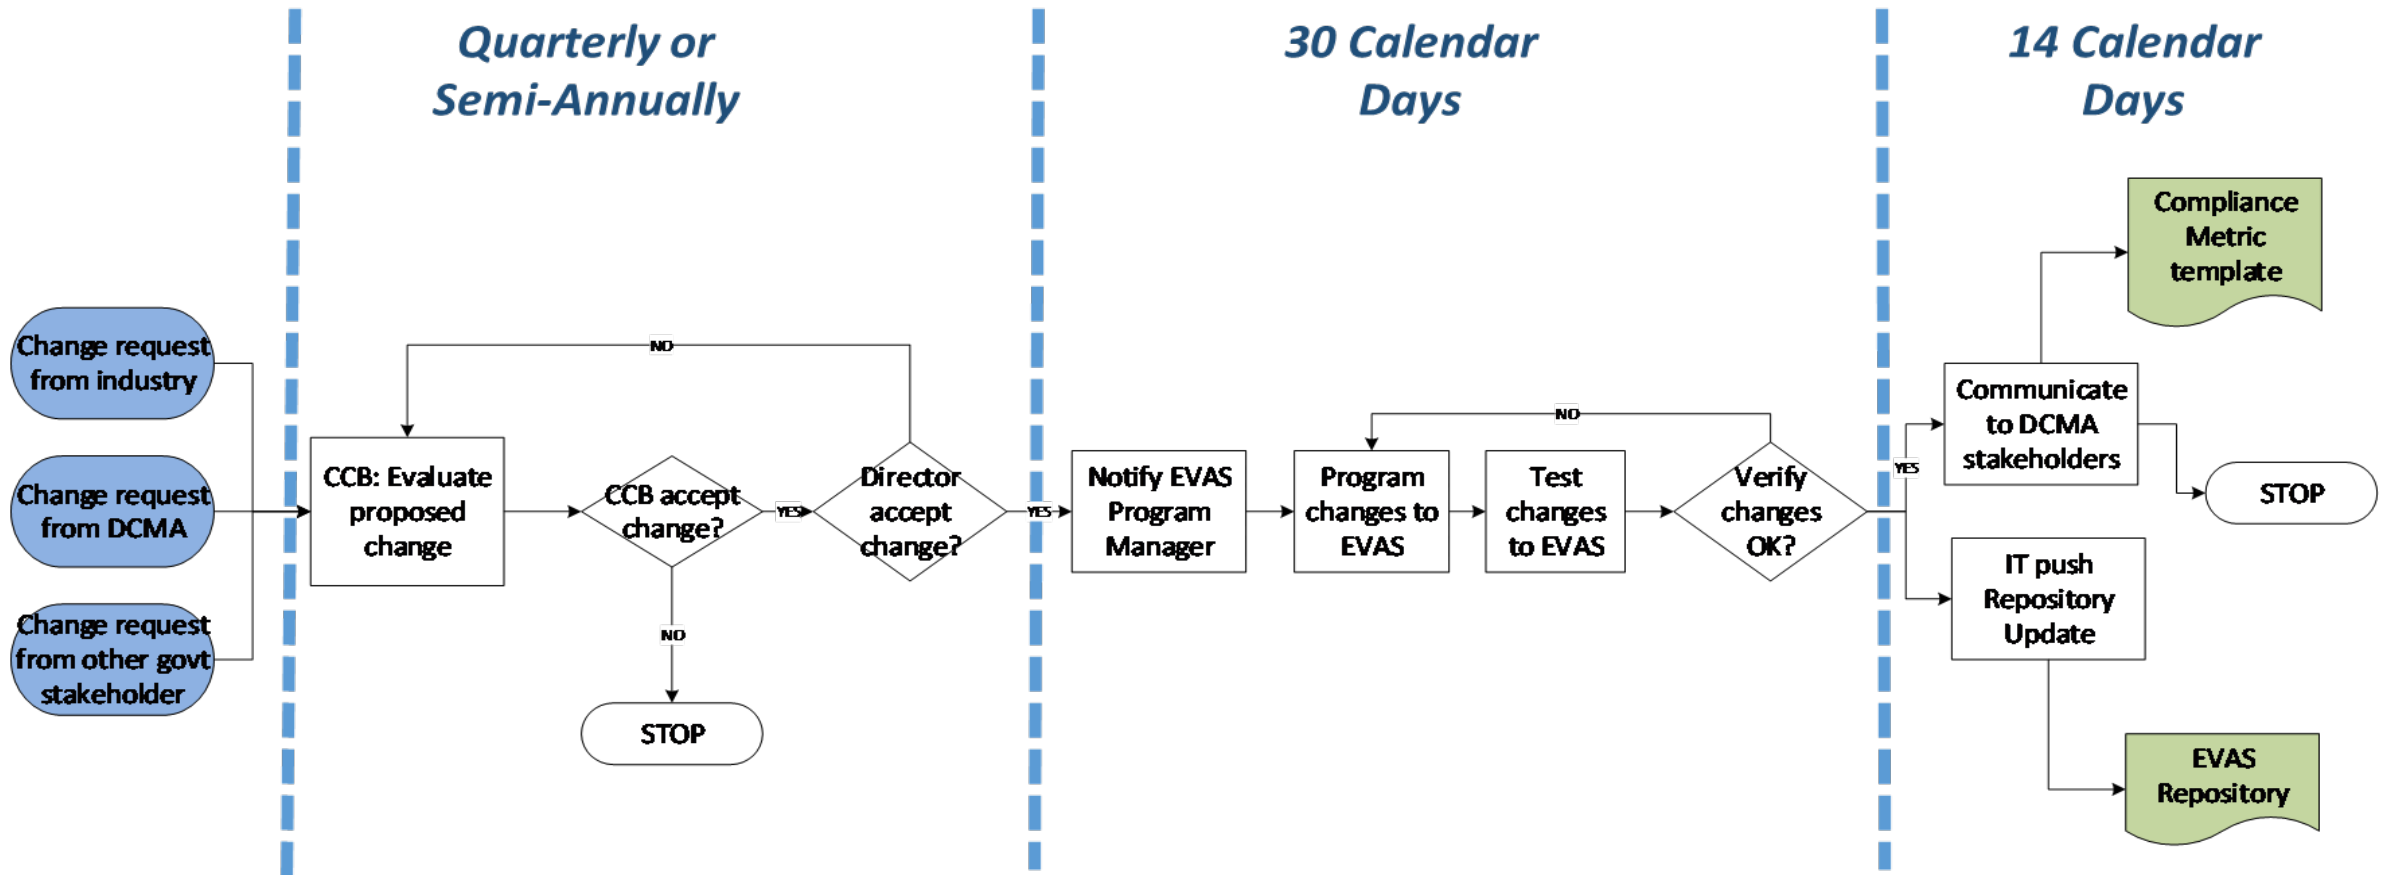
Quarterly or Semi-Annually

30 Calendar Days

14 Calendar Days

Change request from industry

Change request from DCMA

Change request from other govt stakeholder

CCB: Evaluate proposed change

CCB accept change?

YES

NO

STOP

NO

Director accept change?

YES

Notify EVAS Program Manager

Program changes to EVAS

Test changes to EVAS

NO

Verify changes OK?

YES

Communicate to DCMA stakeholders

Compliance Metric template

STOP

IT push Repository Update

EVAS Repository